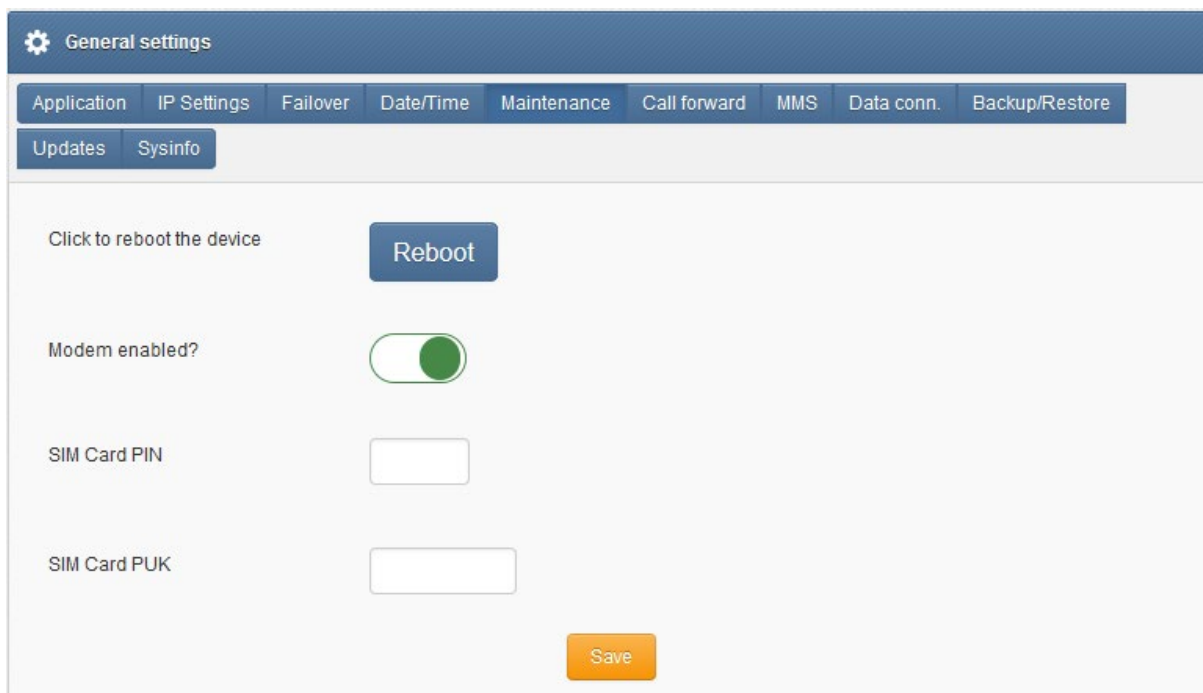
General settings

Application IP Settings Failover Date/Time Maintenance Call forward MMS Data conn. Backup/Restore Updates Sysinfo

Click to reboot the device

Reboot

Modem enabled?

SIM Card PIN

SIM Card PUK

Save